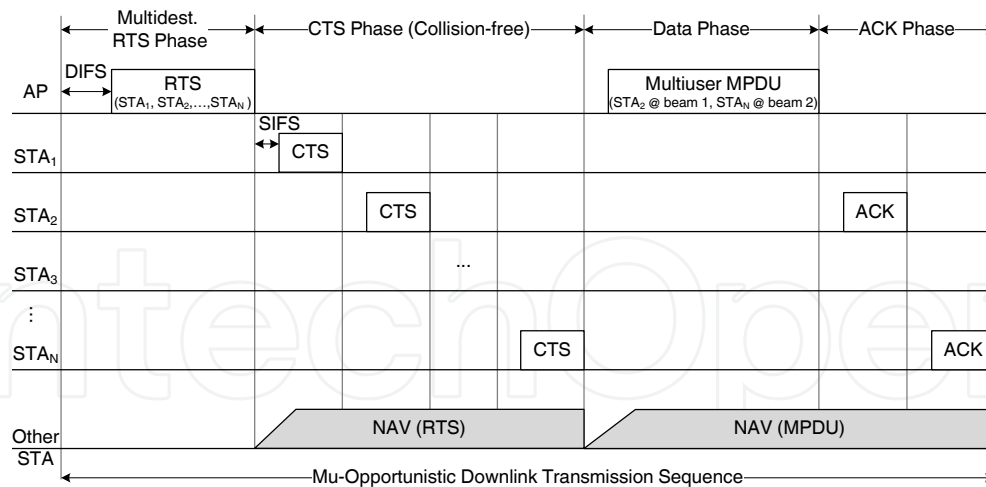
Multidest. RTS Phase

CTS Phase (Collision-free)

Data Phase

ACK Phase

DIFS

AP

RTS
($STA_1$, $STA_2$,…,$STA_N$ )

Multiuser MPDU
($STA_2$ @ beam 1, $STA_N$ @ beam 2)

SIFS

$STA_1$

CTS

$STA_2$

CTS

ACK

$STA_3$

...

⋮

$STA_N$

CTS

ACK

Other STA

NAV (RTS)

NAV (MPDU)

Mu-Opportunistic Downlink Transmission Sequence